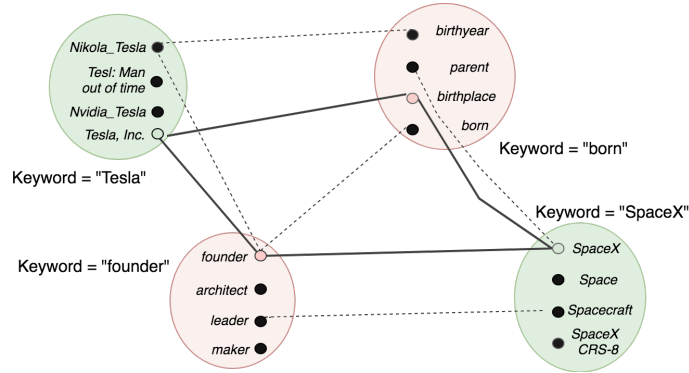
Nikola_Tesla
Tesl: Man out of time
Nvidia_Tesla
Tesla, Inc.

Keyword = "Tesla"

birthyear
parent
birthplace
born

Keyword = "born"

Keyword = "SpaceX"

Keyword = "founder"

founder
architect
leader
maker

SpaceX
Space
Spacecraft
SpaceX CRS-8